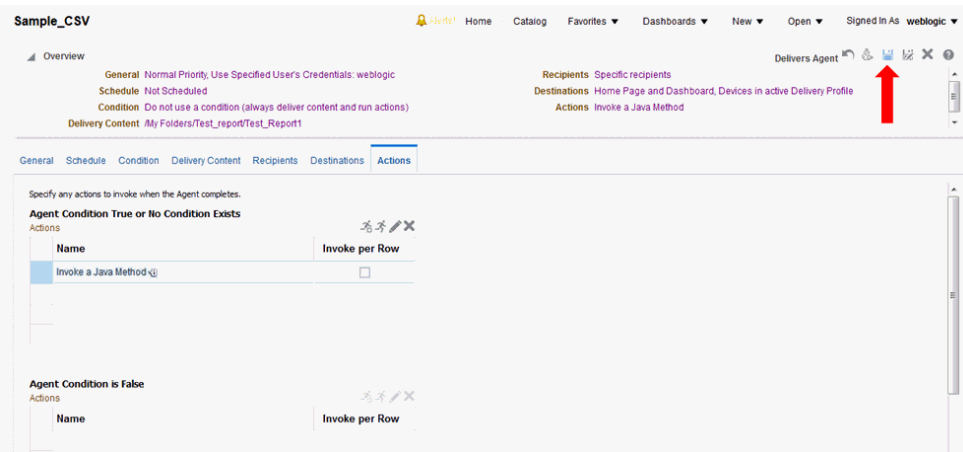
Sample_CSV

Alerts! Home Catalog Favorites ▼ Dashboards ▼ New ▼ Open ▼ Signed In As weblogic ▼

Overview

Delivers Agent

General Normal Priority, Use Specified User's Credentials: weblogic
Schedule Not Scheduled
Condition Do not use a condition (always deliver content and run actions)
Delivery Content /My Folders/Test_report/Test_Report1

Recipients Specific recipients
Destinations Home Page and Dashboard, Devices in active Delivery Profile
Actions Invoke a Java Method

General Schedule Condition Delivery Content Recipients Destinations Actions

Specify any actions to invoke when the Agent completes.

Agent Condition True or No Condition Exists
Actions

| Name | Invoke per Row |
|---|---|
| Invoke a Java Method | ☐ |

Agent Condition is False
Actions

| Name | Invoke per Row |
|---|---|